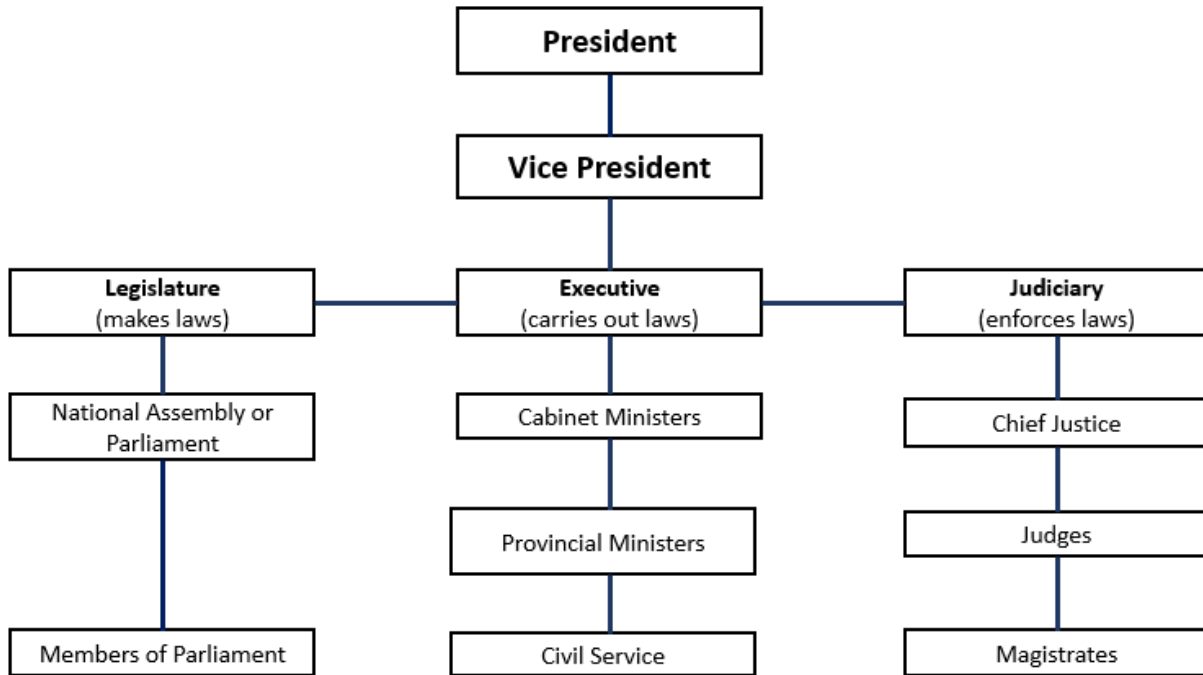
**President**

**Vice President**

**Legislature**
(makes laws)

**Executive**
(carries out laws)

**Judiciary**
(enforces laws)

National Assembly or Parliament

Members of Parliament

Cabinet Ministers

Provincial Ministers

Civil Service

Chief Justice

Judges

Magistrates